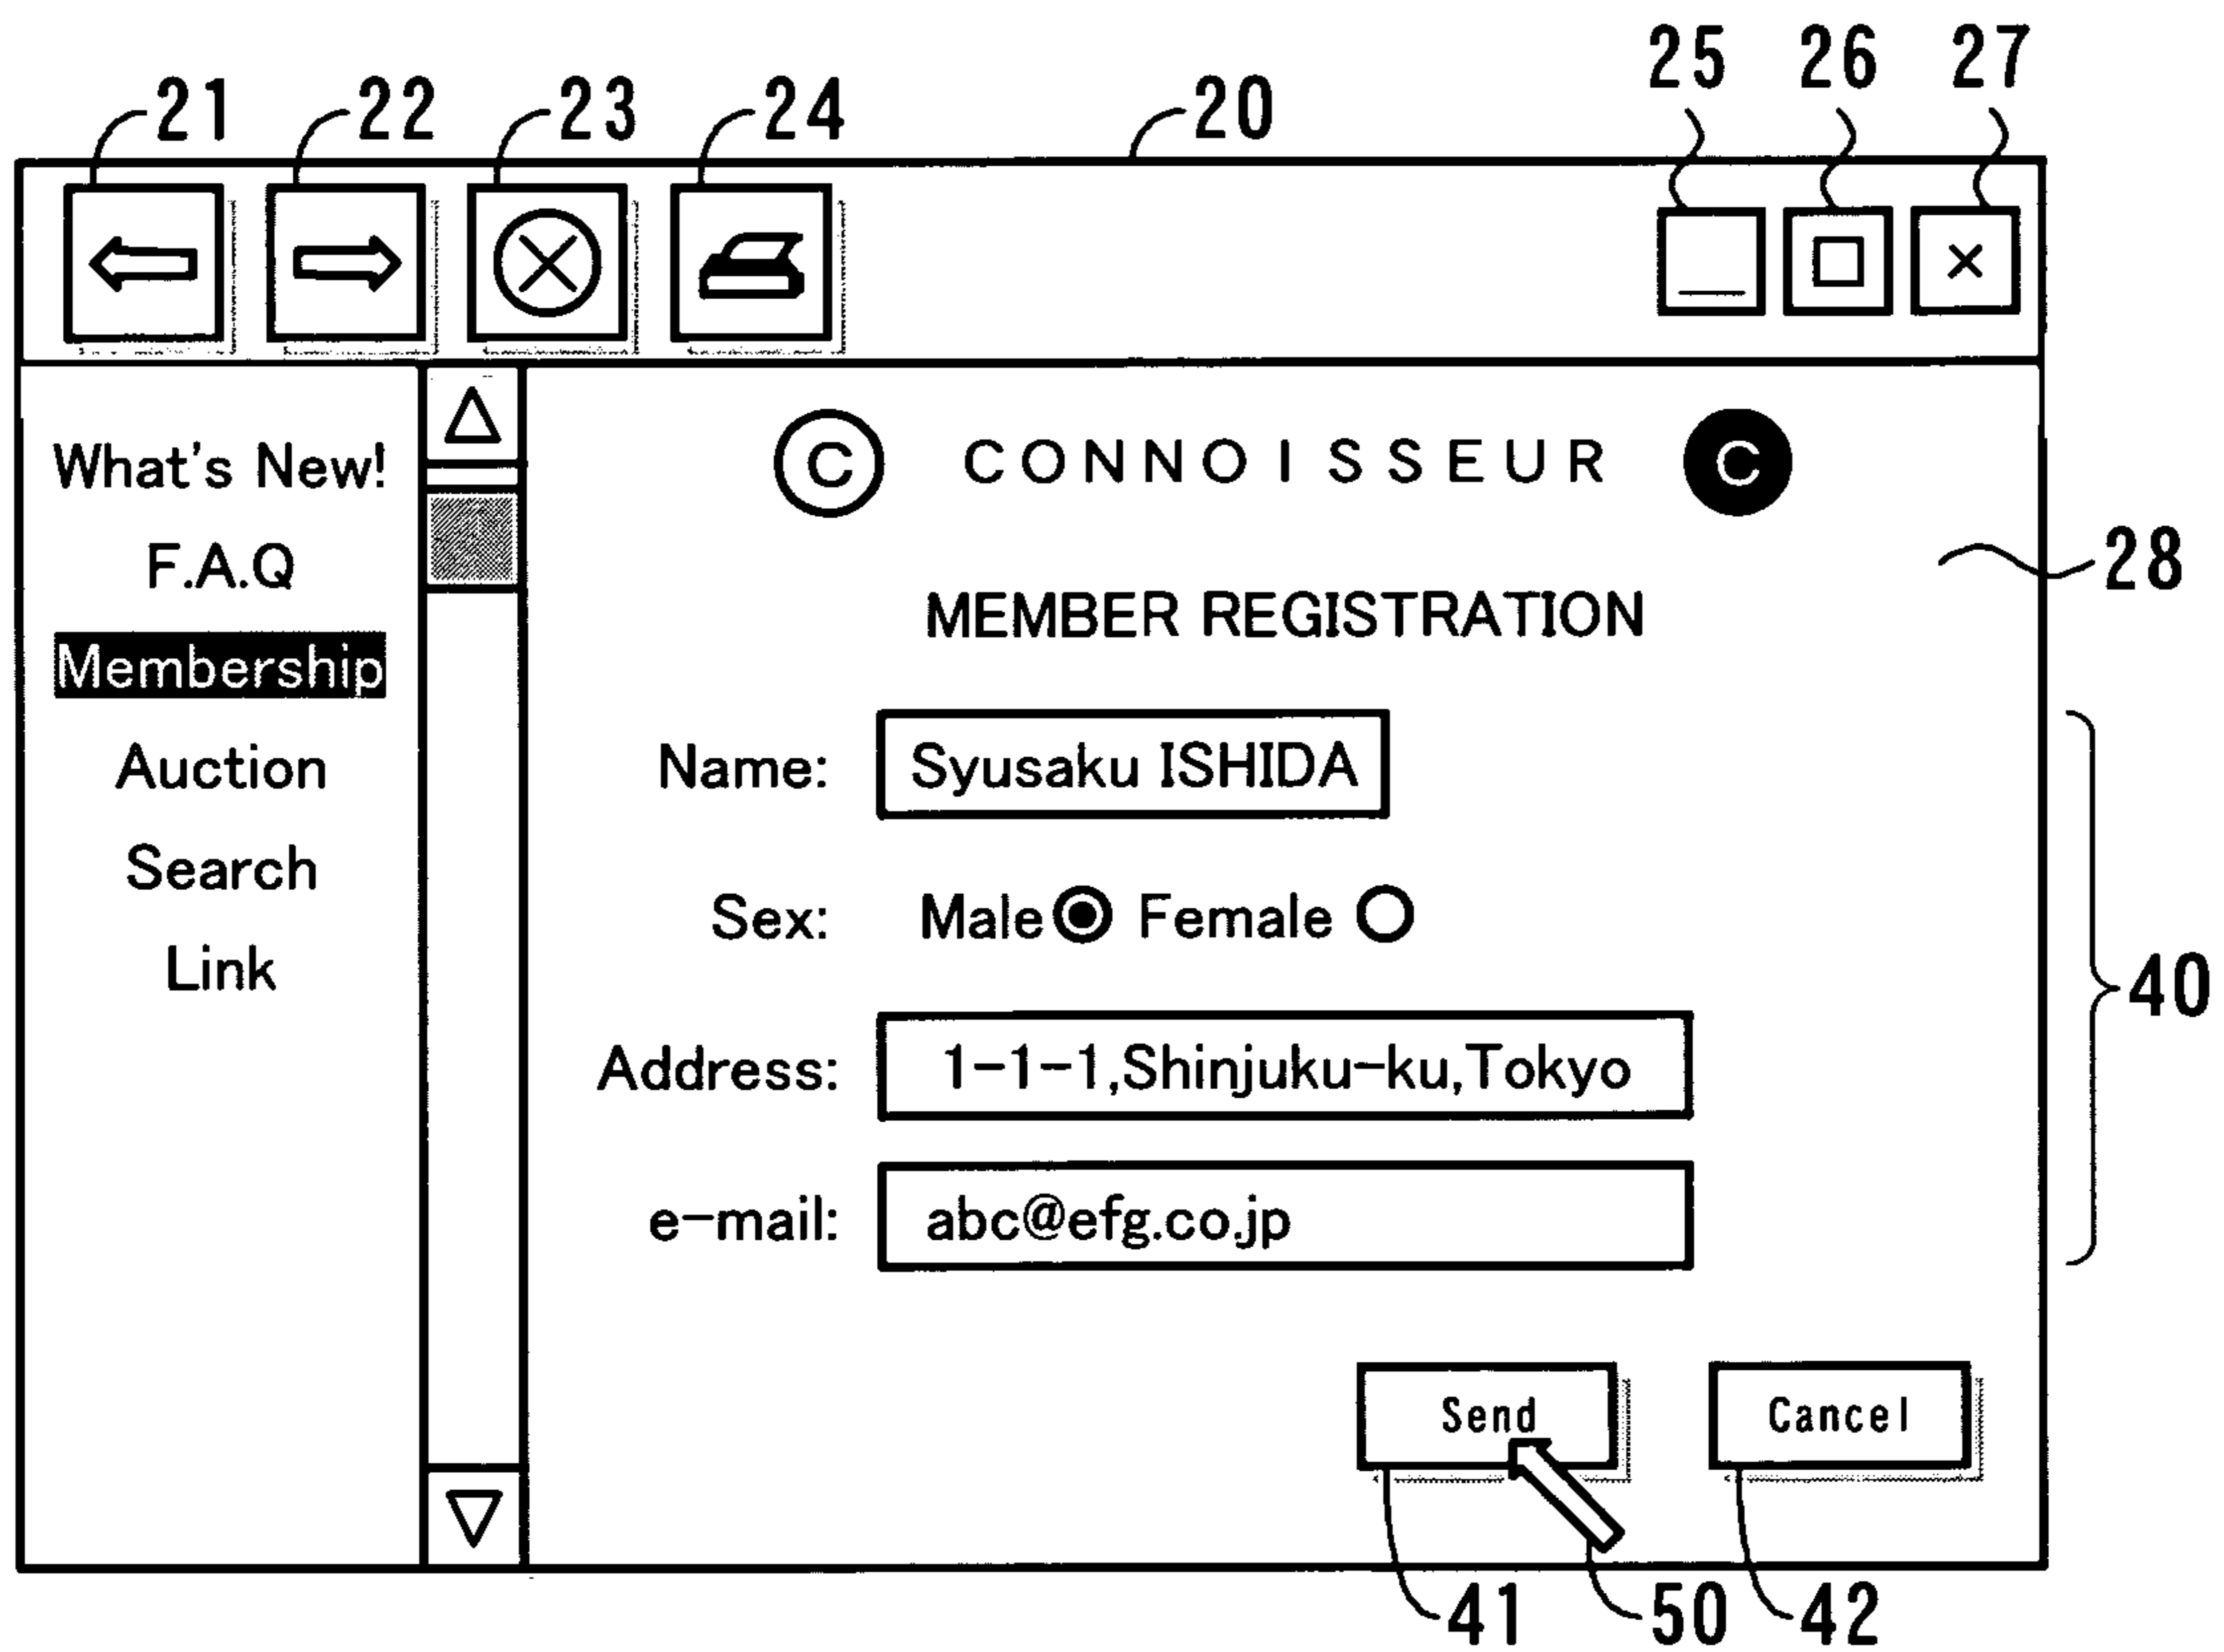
21 22 23 24 20 25 26 27

×

What's New!
F.A.Q
Membership
Auction
Search
Link

C CONNOISSEUR C

28

MEMBER REGISTRATION

Name: Syusaku ISHIDA

Sex: Male Female

Address: 1-1-1,Shinjuku-ku,Tokyo

e-mail: abc@efg.co.jp

40

Send Cancel

41 50 42